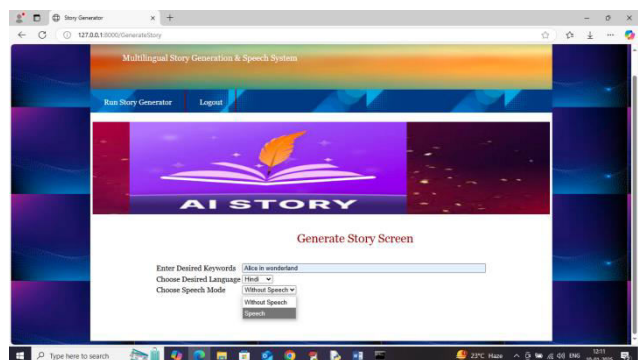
Story Generator
127.0.0.1:8000/GenerateStory

Multilingual Story Generation & Speech System

Run Story Generator
Logout

AI STORY

Generate Story Screen

Enter Desired Keywords Alice in wonderland
Choose Desired Language Hindi
Choose Speech Mode Without Speech
Without Speech
Speech

Type here to search
23°C Haze
ENG
12:11
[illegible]